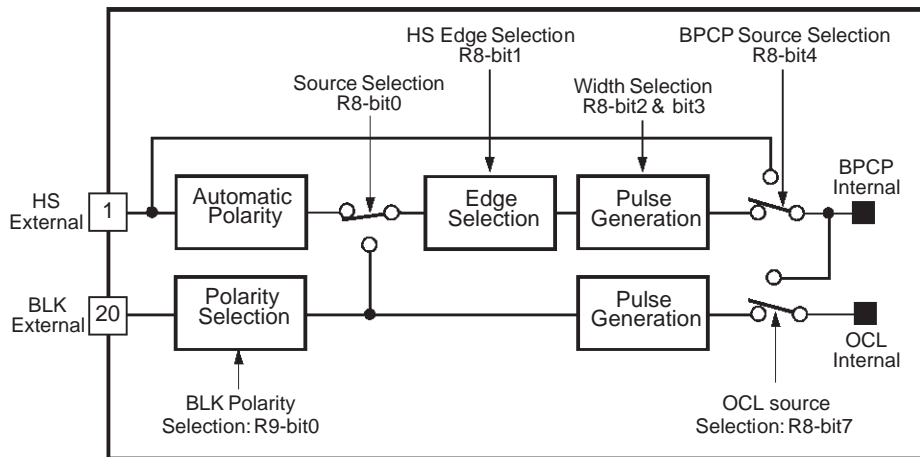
HS Edge Selection R8-bit1

BPCP Source Selection R8-bit4

Source Selection R8-bit0

Width Selection R8-bit2 & bit3

HS External

1

Automatic Polarity

Edge Selection

Pulse Generation

BPCP Internal

BLK External

20

Polarity Selection

Pulse Generation

OCL Internal

BLK Polarity Selection: R9-bit0

OCL source Selection: R8-bit7